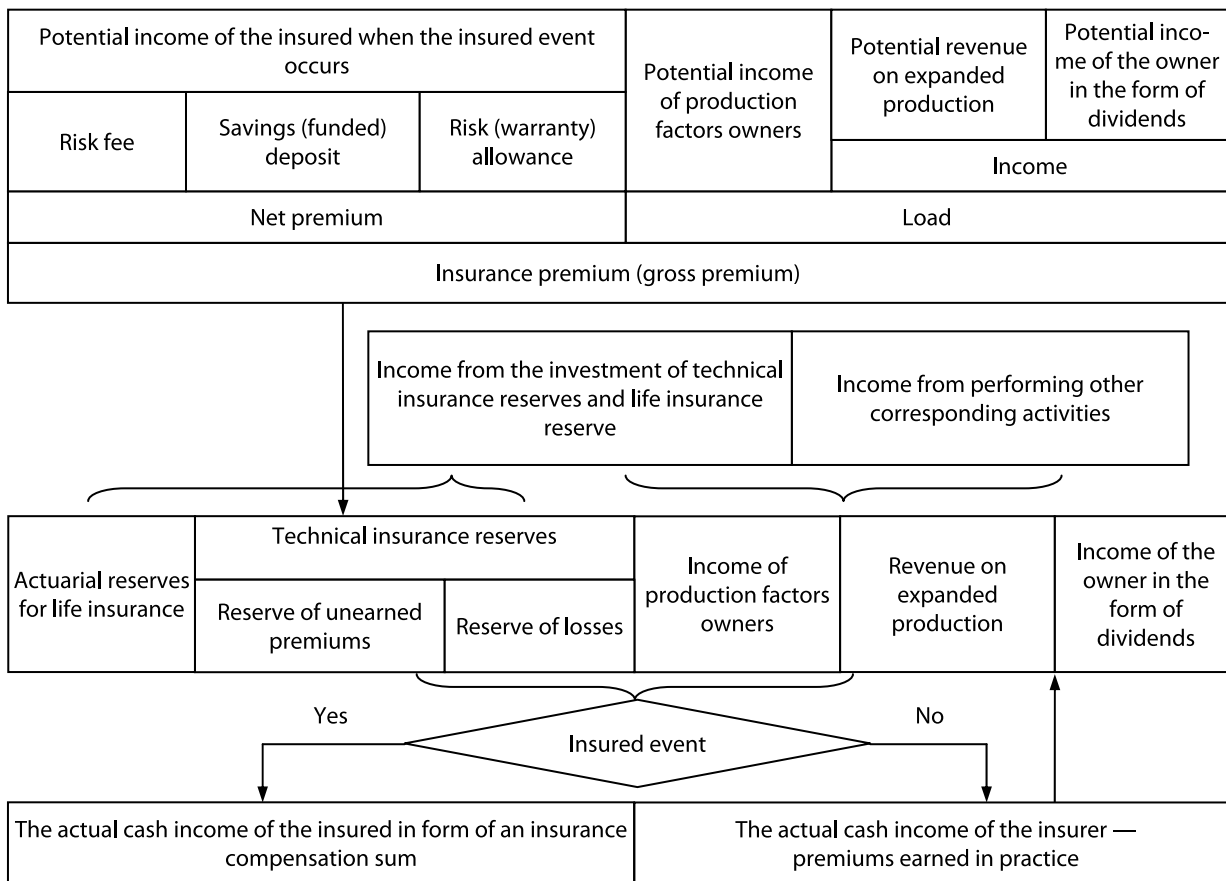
Potential income of the insured when the insured event occurs

Risk fee

Savings (funded) deposit

Risk (warranty) allowance

Potential income of production factors owners

Potential revenue on expanded production

Potential income of the owner in the form of dividends

Income

Net premium

Load

Insurance premium (gross premium)

Income from the investment of technical insurance reserves and life insurance reserve

Income from performing other corresponding activities

Actuarial reserves for life insurance

Technical insurance reserves

Reserve of unearned premiums

Reserve of losses

Income of production factors owners

Revenue on expanded production

Income of the owner in the form of dividends

Yes

Insured event

No

The actual cash income of the insured in form of an insurance compensation sum

The actual cash income of the insurer — premiums earned in practice